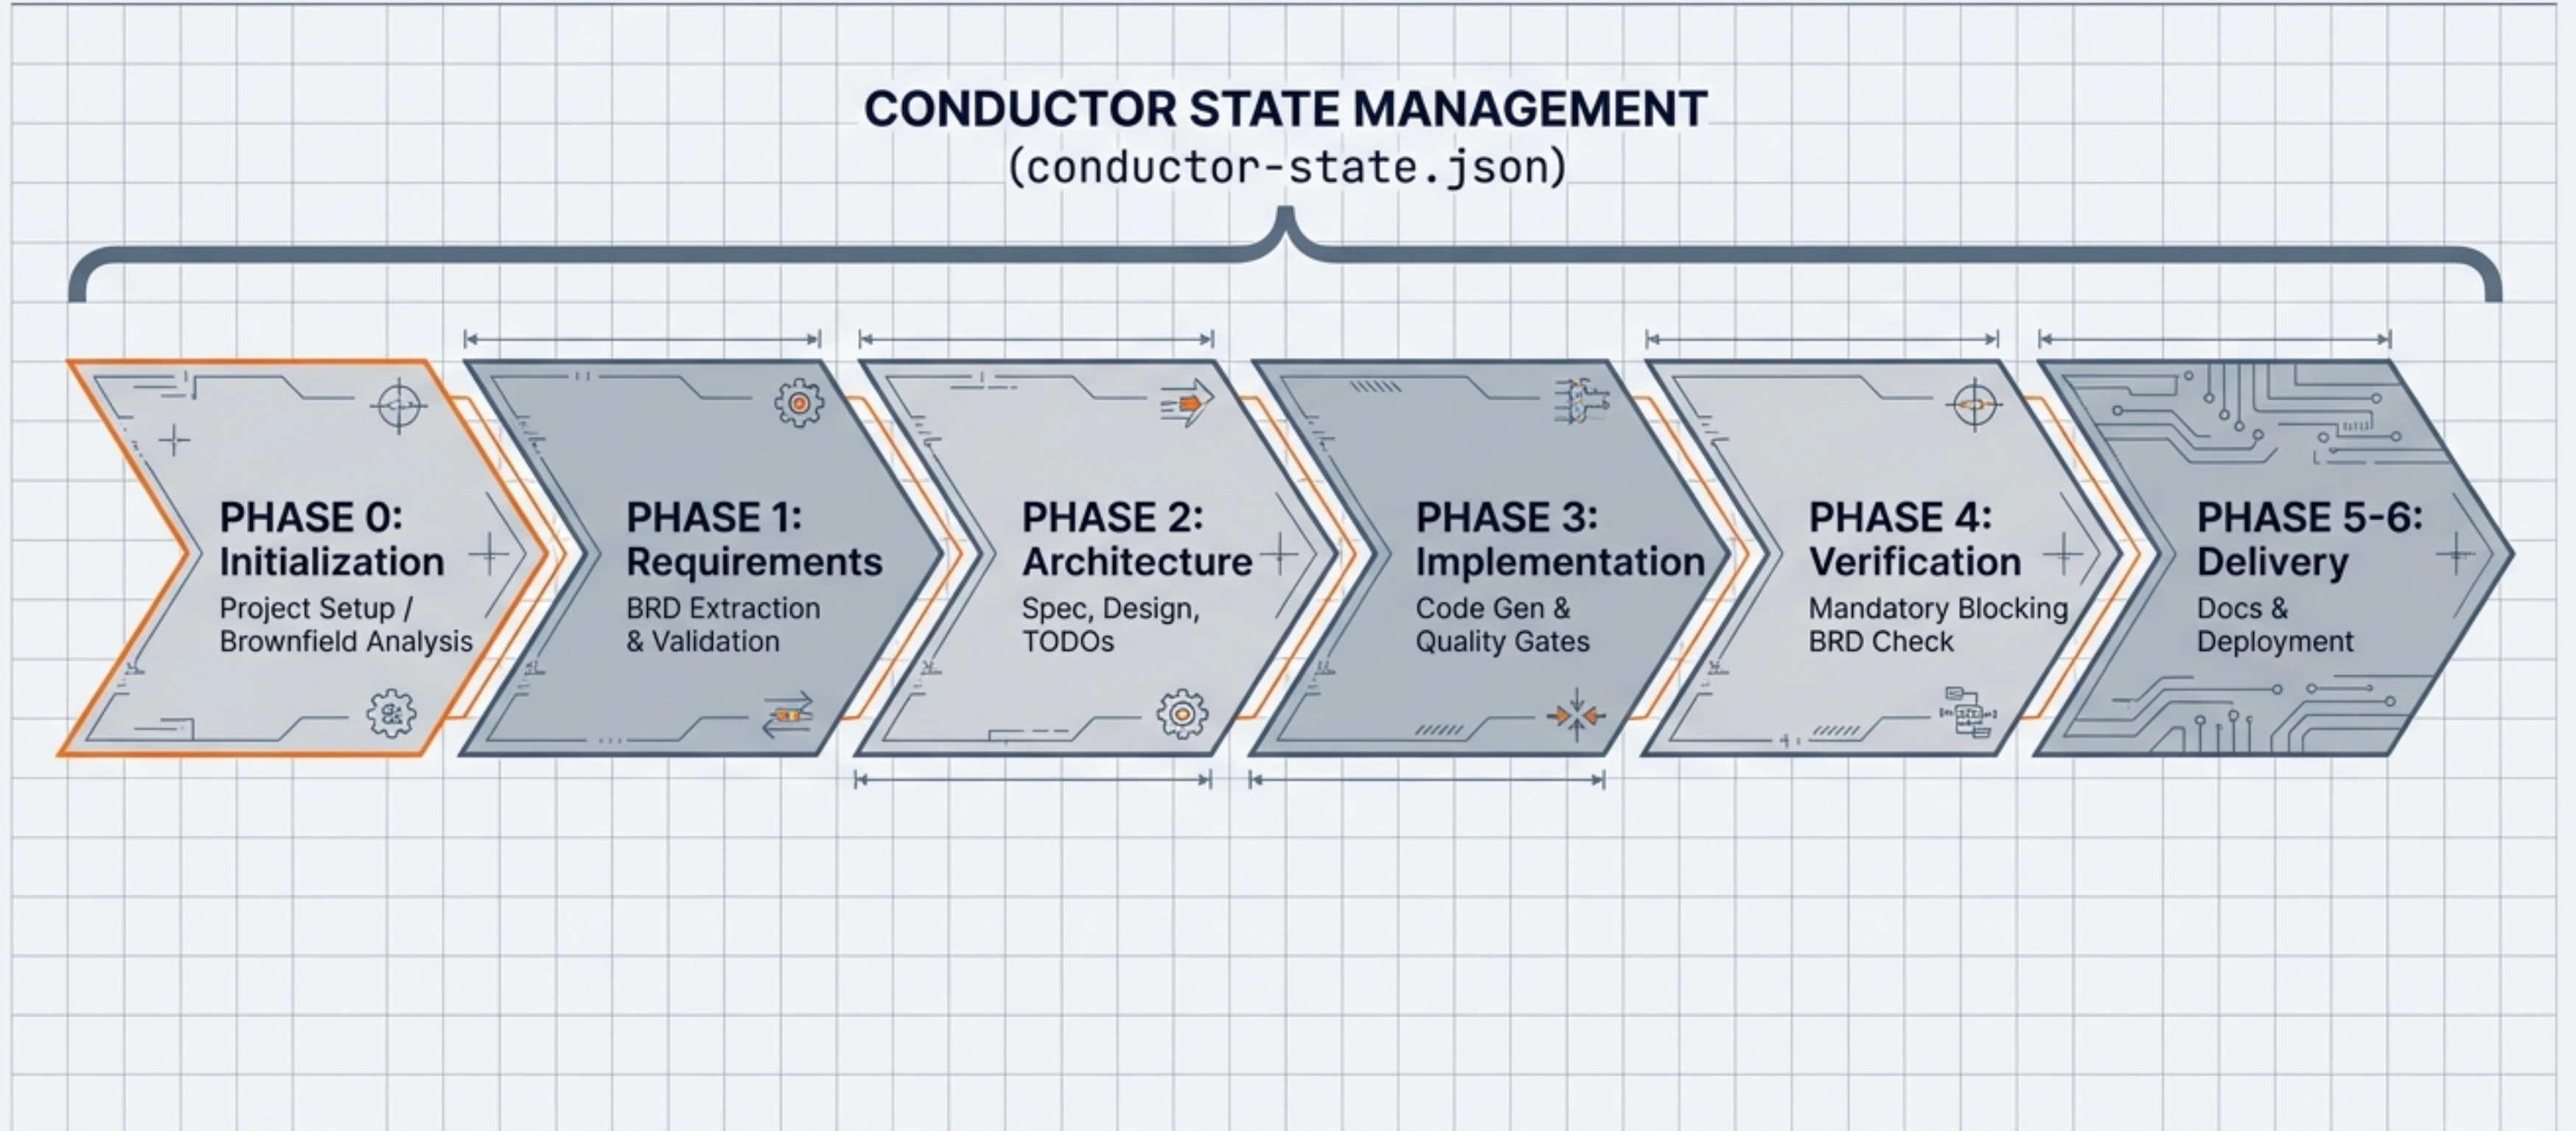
CONDUCTOR STATE MANAGEMENT
(conductor-state.json)

PHASE 0: Initialization
Project Setup / Brownfield Analysis

PHASE 1: Requirements
BRD Extraction & Validation

PHASE 2: Architecture
Spec, Design, TODOs

PHASE 3: Implementation
Code Gen & Quality Gates

PHASE 4: Verification
Mandatory Blocking BRD Check

PHASE 5-6: Delivery
Docs & Deployment